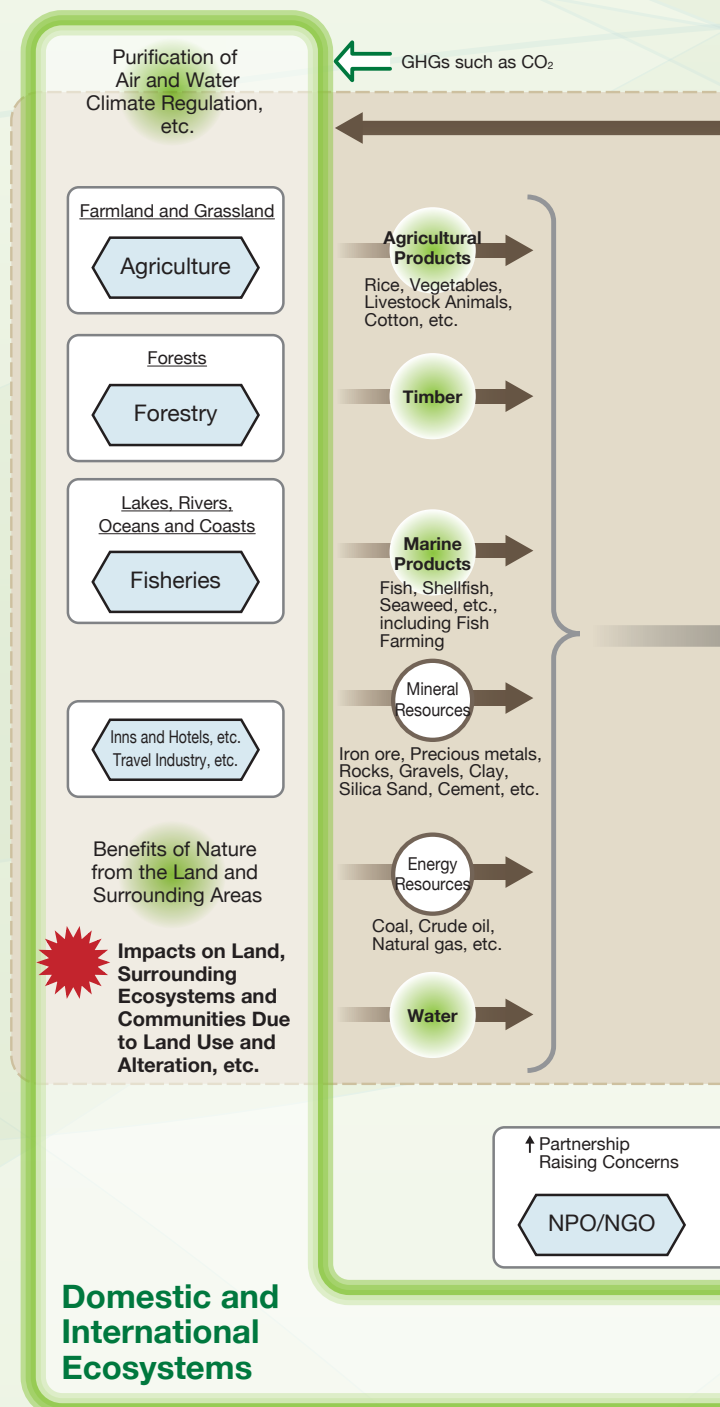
Purification of Air and Water Climate Regulation, etc.

GHGs such as $CO_2$

Farmland and Grassland

Agriculture

Agricultural Products

Rice, Vegetables, Livestock Animals, Cotton, etc.

Forests

Forestry

Timber

Lakes, Rivers, Oceans and Coasts

Fisheries

Marine Products

Fish, Shellfish, Seaweed, etc., including Fish Farming

Mineral Resources

Iron ore, Precious metals, Rocks, Gravels, Clay, Silica Sand, Cement, etc.

Inns and Hotels, etc. Travel Industry, etc.

Benefits of Nature from the Land and Surrounding Areas

Energy Resources

Coal, Crude oil, Natural gas, etc.

Impacts on Land, Surrounding Ecosystems and Communities Due to Land Use and Alteration, etc.

Water

Partnership Raising Concerns

NPO/NGO

Domestic and International Ecosystems